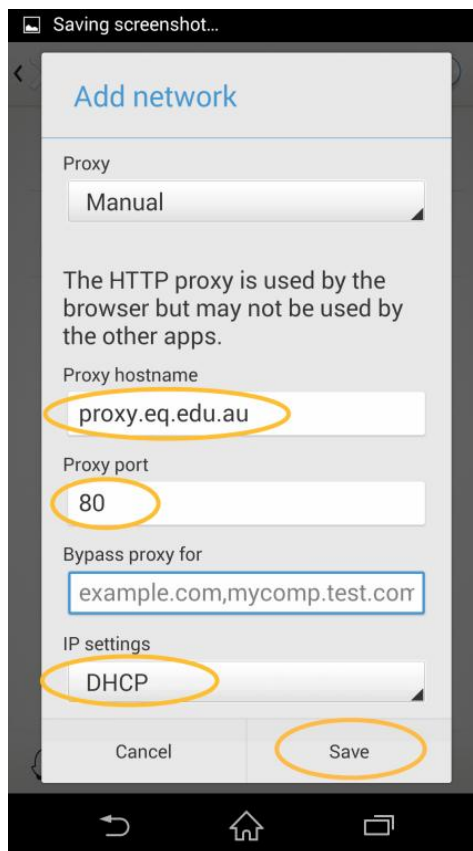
Saving screenshot...

Add network

Proxy

Manual

The HTTP proxy is used by the browser but may not be used by the other apps.

Proxy hostname

proxy.eq.edu.au

Proxy port

80

Bypass proxy for

example.com,mycomp.test.com

IP settings

DHCP

Cancel

Save